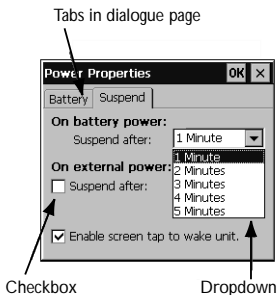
Tabs in dialogue page

Power Properties
OK ×

Battery
Suspend

On battery power:
Suspend after:
1 Minute

On external power:
Suspend after:

1 Minute
2 Minutes
3 Minutes
4 Minutes
5 Minutes

Enable screen tap to wake unit.

Checkbox

Dropdown